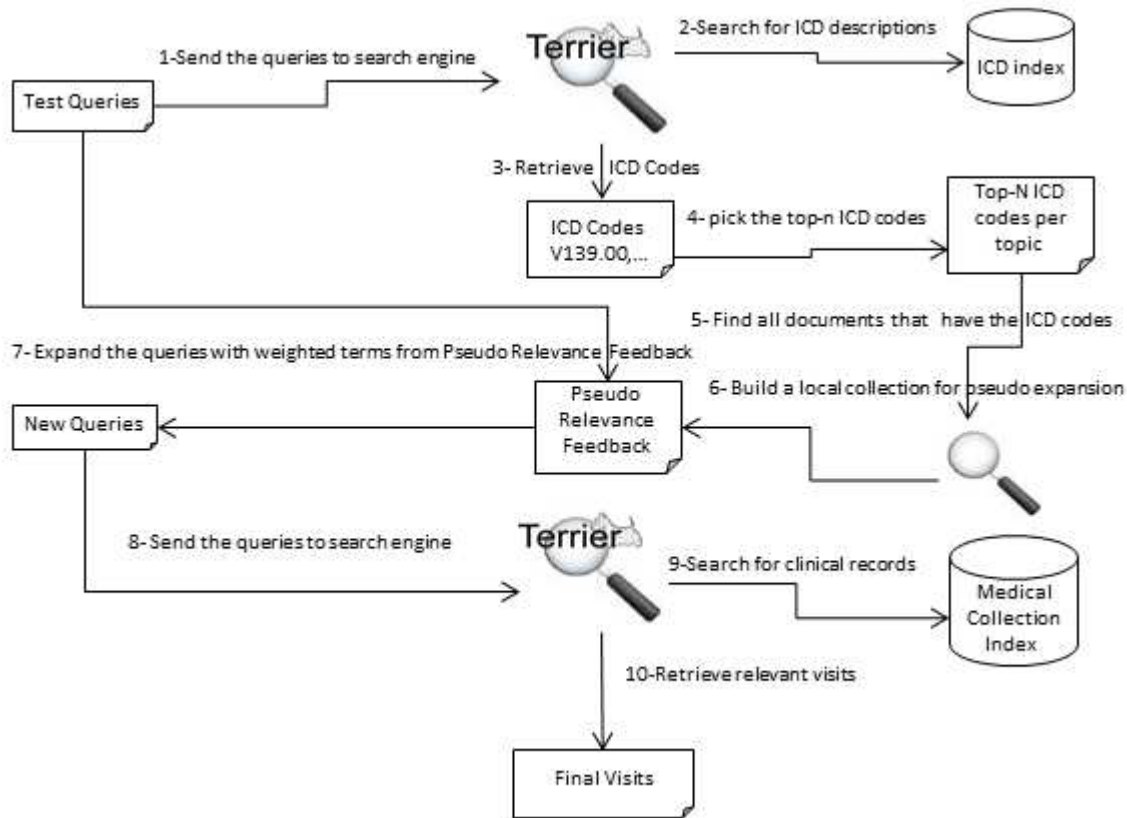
1-Send the queries to search engine

Terrier

2-Search for ICD descriptions

ICD index

Test Queries

3- Retrieve ICD Codes

ICD Codes V139.00,...

4- pick the top-n ICD codes

Top-N ICD codes per topic

5- Find all documents that have the ICD codes

7- Expand the queries with weighted terms from Pseudo Relevance Feedback

6- Build a local collection for pseudo expansion

New Queries

Pseudo Relevance Feedback

8- Send the queries to search engine

Terrier

9-Search for clinical records

Medical Collection Index

10-Retrieve relevant visits

Final Visits